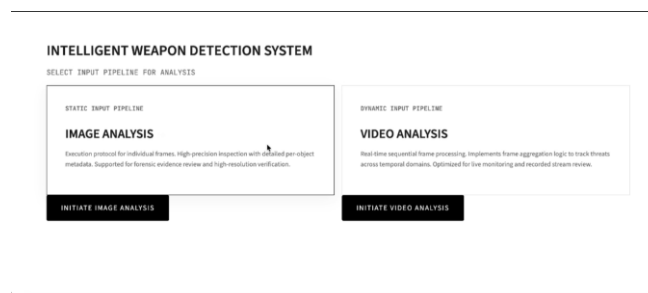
INTELLIGENT WEAPON DETECTION SYSTEM

SELECT INPUT PIPELINE FOR ANALYSIS

STATIC INPUT PIPELINE

IMAGE ANALYSIS

Execution protocol for individual frames. High-precision inspection with detailed per-object metadata. Supported for forensic evidence review and high-resolution verification.

INITIATE IMAGE ANALYSIS

DYNAMIC INPUT PIPELINE

VIDEO ANALYSIS

Real-time sequential frame processing. Implements frame aggregation logic to track threats across temporal domains. Optimized for live monitoring and recorded stream review.

INITIATE VIDEO ANALYSIS